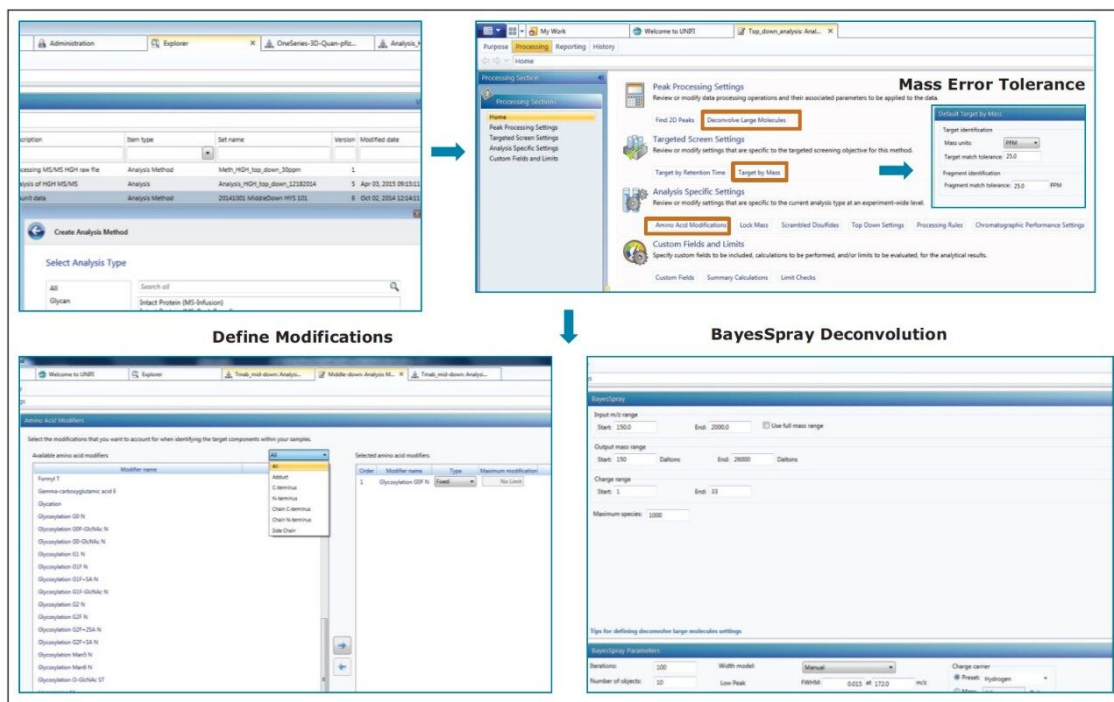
Administration | Explorer | OneSeries-3D-Quan-pfiz... | Analysis_H

scription | Item type | Set name | Version | Modified date
essing MS/MS HGH raw file | Analysis Method | Meth_HGH_top_down_30ppm | 1 |
ysis of HGH MS/MS | Analysis | Analysis_HGH_top_down_12182014 | 5 | Apr 03, 2015 09:15:1
ount data | Analysis Method | 20141001 MiddleDown HYS 101 | 6 | Oct 02, 2014 12:14:1

Create Analysis Method

Select Analysis Type

All
Glycan

Search all

Intact Protein (MS-Infusion)

My Work | Welcome to UNIFI | Top_down_analysis: Anal...

Purpose | Processing | Reporting | History

Home

Processing Section

Processing Sections

Home
Peak Processing Settings
Targeted Screen Settings
Analysis Specific Settings
Custom Fields and Limits

Peak Processing Settings
Review or modify data processing operations and their associated parameters to be applied to the data.

Find 2D Peaks | Deconvolve Large Molecules

Targeted Screen Settings
Review or modify settings that are specific to the targeted screening objective for this method.

Target by Retention Time | Target by Mass

Analysis Specific Settings
Review or modify settings that are specific to the current analysis type at an experiment-wide level.

Amino Acid Modifications | Lock Mass | Scrambled Disulfides | Top Down Settings | Processing Rules | Chromatographic Performance Settings

Custom Fields and Limits
Specify custom fields to be included, calculations to be performed, and/or limits to be evaluated, for the analytical results.

Custom Fields | Summary Calculations | Limit Checks

Mass Error Tolerance

Default Target by Mass
Target identification
Mass units: PPM
Target match tolerance: 25.0
Fragment identification
Fragment match tolerance: 25.0 PPM

Define Modifications

BayesSpray Deconvolution

Welcome to UNIFI | Explorer | Tmab_mid-down: Analysi... | Middle-down: Analysis M... | Tmab_mid-down: Analysi...

Amino Acid Modifiers

Select the modifications that you want to account for when identifying the target components within your samples.

Available amino acid modifiers

Modifier name
Formyl T
Gamma-carboxyglutamic acid E
Glycation
Glycosylation G0 N
Glycosylation G0F-GlcNAc N
Glycosylation G0-GlcNAc N
Glycosylation G1 N
Glycosylation G1F N
Glycosylation G1F+SA N
Glycosylation G1F-GlcNAc N
Glycosylation G2 N
Glycosylation G2F N
Glycosylation G2F+2SA N
Glycosylation G2F+SA N
Glycosylation Man5 N
Glycosylation Man6 N
Glycosylation O-GlcNAc ST

All
All
Adduct
C-terminus
N-terminus
Chain C-terminus
Chain N-terminus
Side Chain

Selected amino acid modifiers

| Order | Modifier name | Type | Maximum modification |
|---|---|---|---|
| 1 | Glycosylation G0F N | Fixed | No Limit |

BayesSpray
Input m/z range
Start: 150.0 End: 2000.0 Use full mass range
Output mass range
Start: 150 Daltons End: 26000 Daltons
Charge range
Start: 1 End: 33
Maximum species: 1000

Tips for defining deconvolve large molecules settings

BayesSpray Parameters
Iterations: 100 Width model: Manual Charge carrier
Number of objects: 10 Low Peak FWHM: 0.015 at 172.0 m/z Preset: Hydrogen